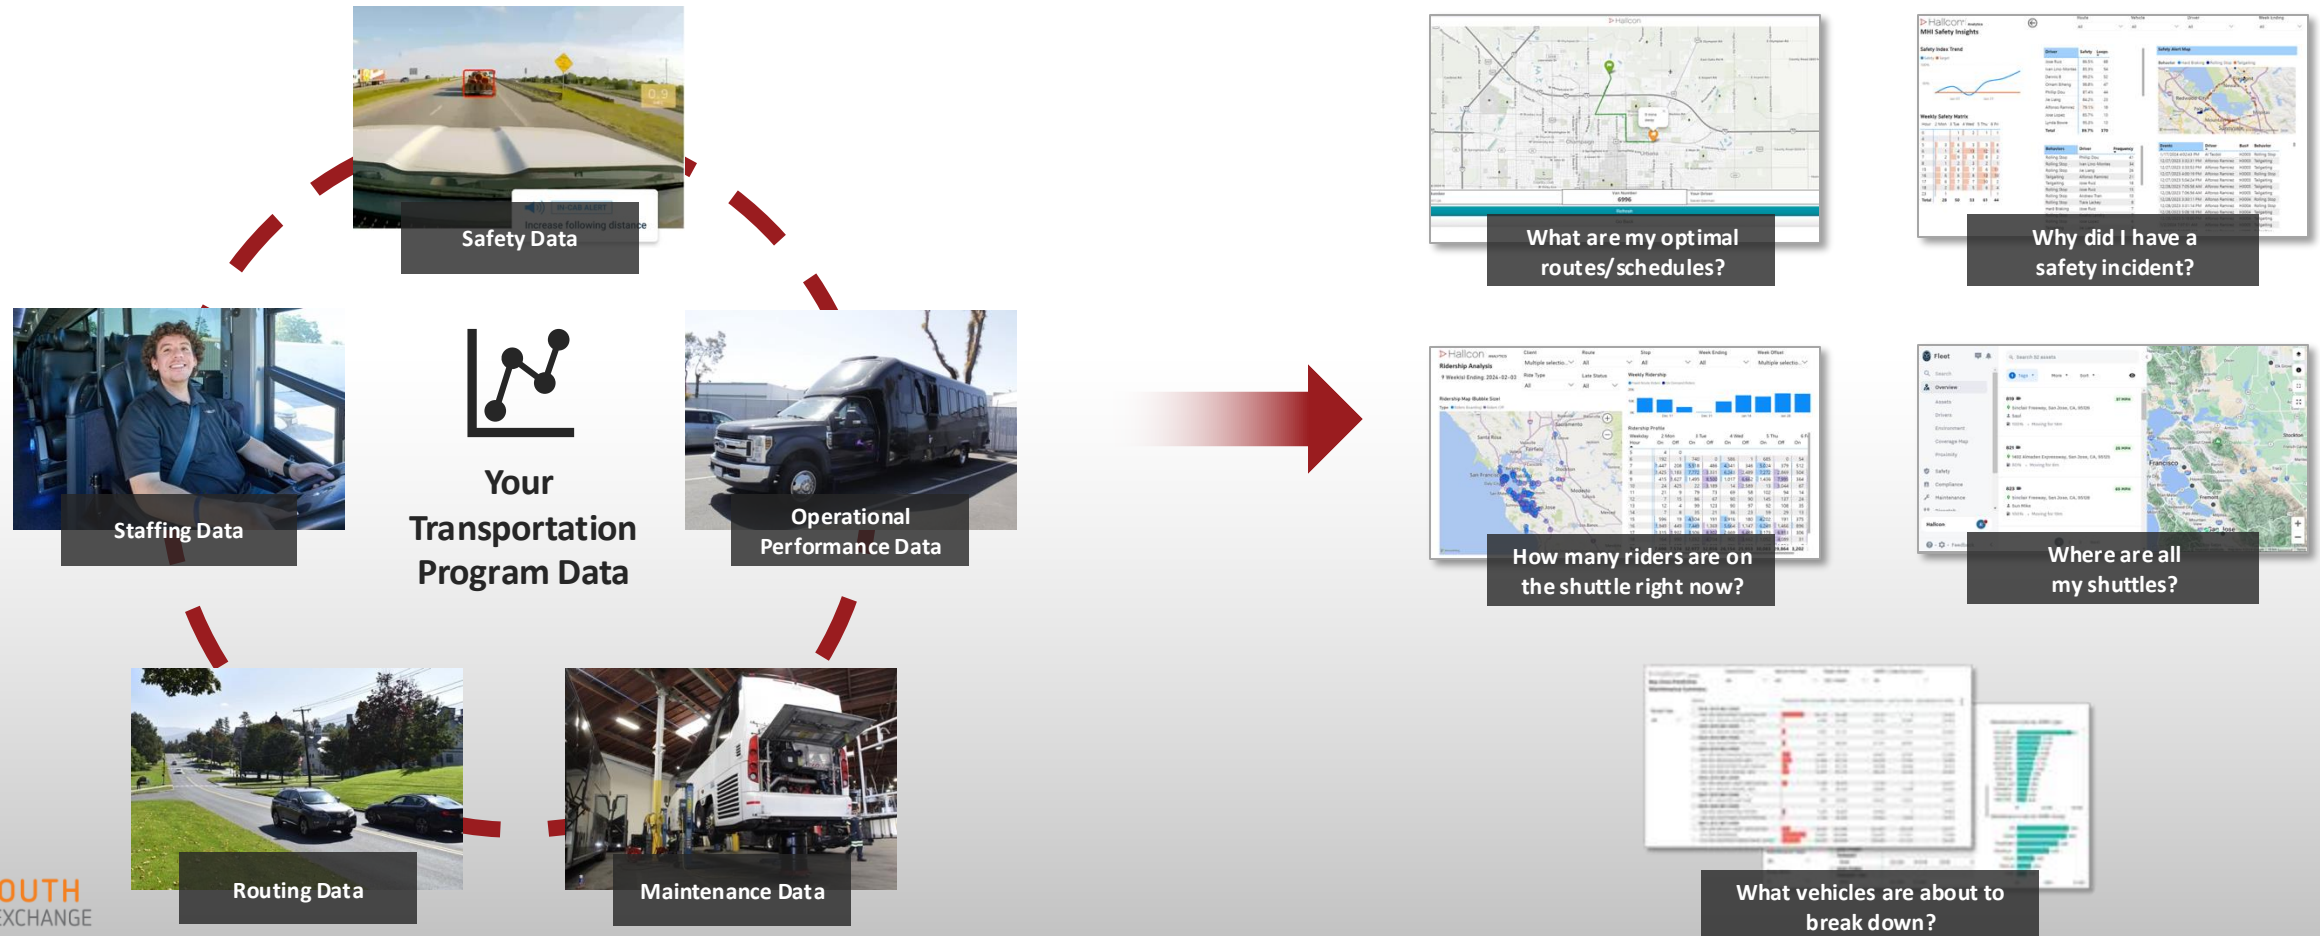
Safety Data

Staffing Data

Your Transportation Program Data

Operational Performance Data

Routing Data

Maintenance Data

OUTH
XCHANGE

What are my optimal routes/schedules?

Why did I have a safety incident?

How many riders are on the shuttle right now?

Where are all my shuttles?

What vehicles are about to break down?